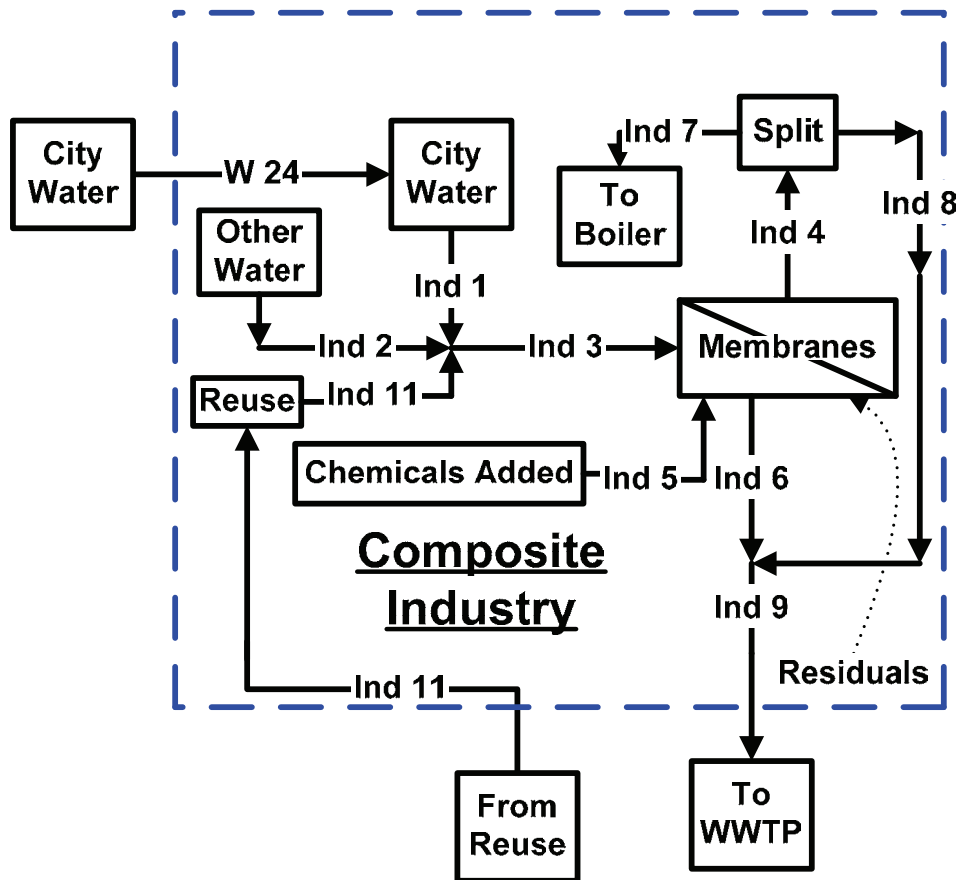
City Water

W 24

City Water

Ind 7

Split

To Boiler

Ind 8

Other Water

Ind 4

Ind 1

Ind 2

Ind 3

Membranes

Reuse

Ind 11

Chemicals Added

Ind 5

Ind 6

Composite Industry

Ind 9

Residuals

Ind 11

From Reuse

To WWTP